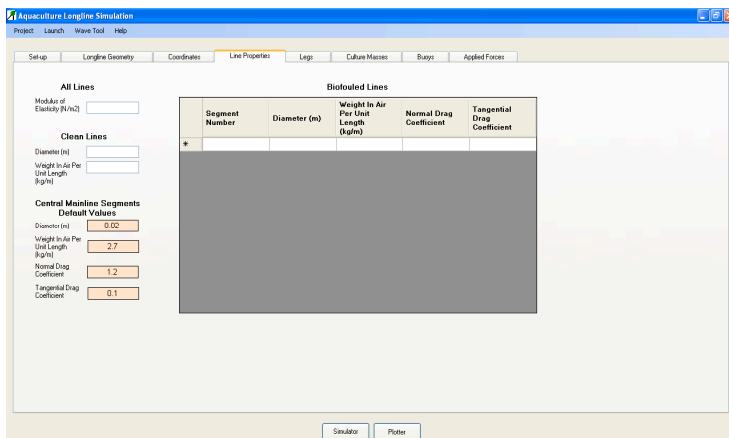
Aquaculture Longline Simulation

Project Launch Wave Tool Help

Set-up | Longline Geometry | Coordinates | Line Properties | Legs | Culture Masses | Buoys | Applied Forces

All Lines

Modulus of Elasticity (N/m2)

Clean Lines

Diameter (m)

Weight In Air Per Unit Length (kg/m)

Central Mainline Segments Default Values

Diameter (m) 0.02

Weight In Air Per Unit Length (kg/m) 2.7

Normal Drag Coefficient 1.2

Tangential Drag Coefficient 0.1

Biofouled Lines

| | Segment Number | Diameter (m) | Weight In Air Per Unit Length (kg/m) | Normal Drag Coefficient | Tangential Drag Coefficient |
|---|---|---|---|---|---|
| * | | | | | |

Simulator Plotter